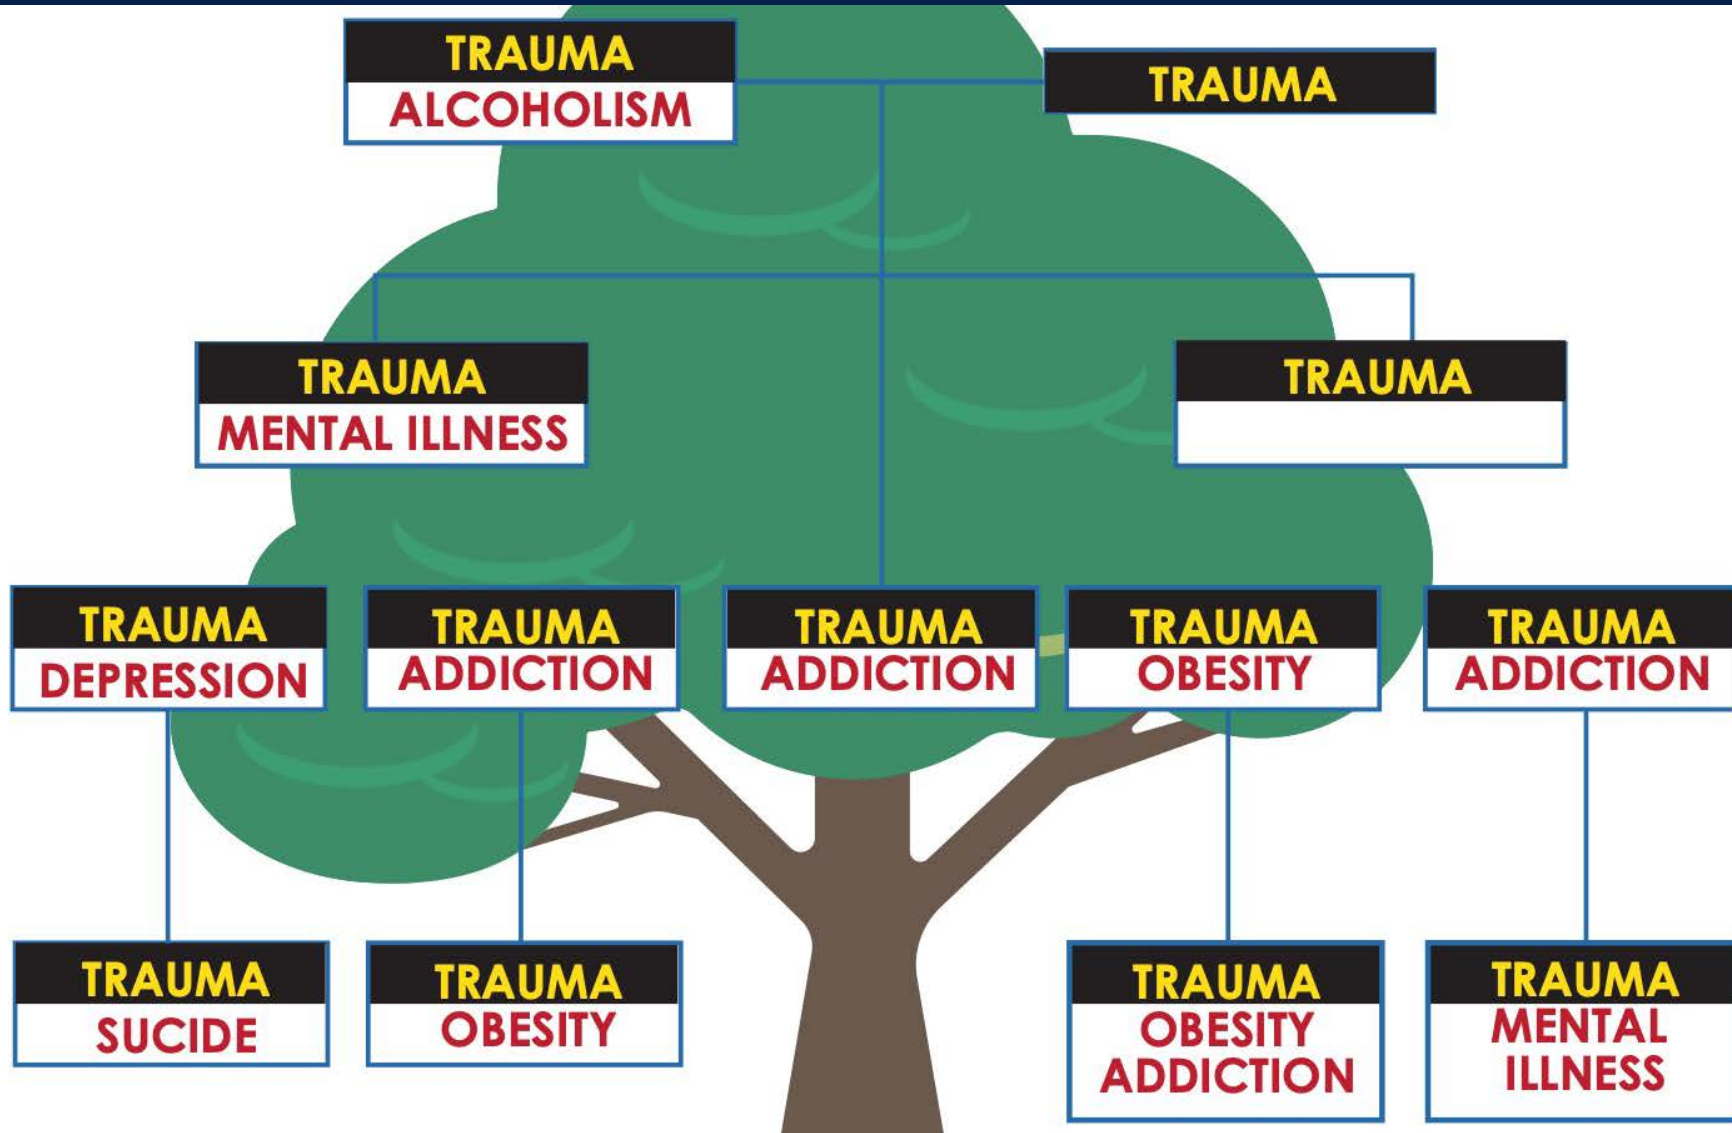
TRAUMA
ALCOHOLISM

TRAUMA

TRAUMA
MENTAL ILLNESS

TRAUMA

TRAUMA
DEPRESSION

TRAUMA
ADDICTION

TRAUMA
ADDICTION

TRAUMA
OBESITY

TRAUMA
ADDICTION

TRAUMA
SUCIDE

TRAUMA
OBESITY

TRAUMA
OBESITY
ADDICTION

TRAUMA
MENTAL
ILLNESS